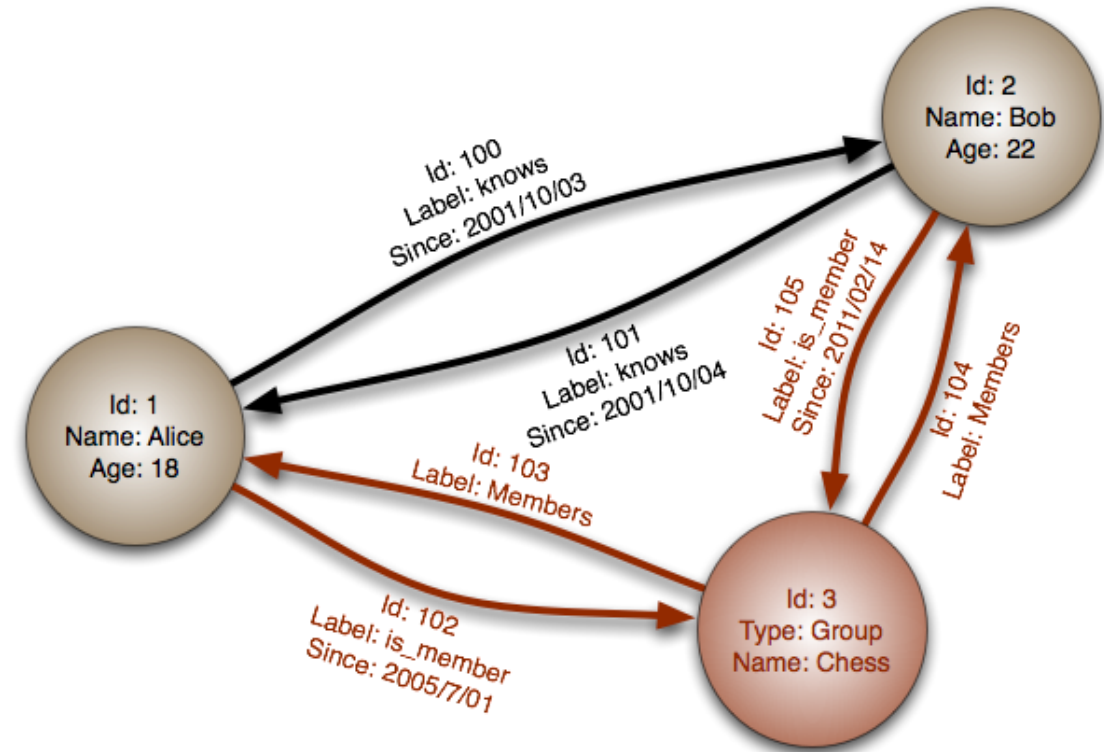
Id: 2
Name: Bob
Age: 22

Id: 100
Label: knows
Since: 2001/10/03

Id: 105
Label: is_member
Since: 2011/02/14

Id: 101
Label: knows
Since: 2001/10/04

Id: 104
Label: Members

Id: 1
Name: Alice
Age: 18

Id: 103
Label: Members

Id: 102
Label: is_member
Since: 2005/7/01

Id: 3
Type: Group
Name: Chess